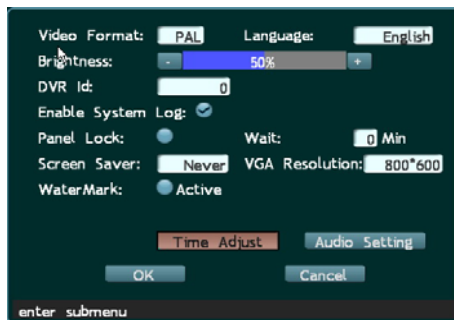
Video Format: PAL Language: English
Brightness: - 50% +
DVR Id: 0
Enable System Log:
Panel Lock: Wait: 0 Min
Screen Saver: Never VGA Resolution: 800*600
WaterMark: Active

Time Adjust Audio Setting
OK Cancel

enter submenu